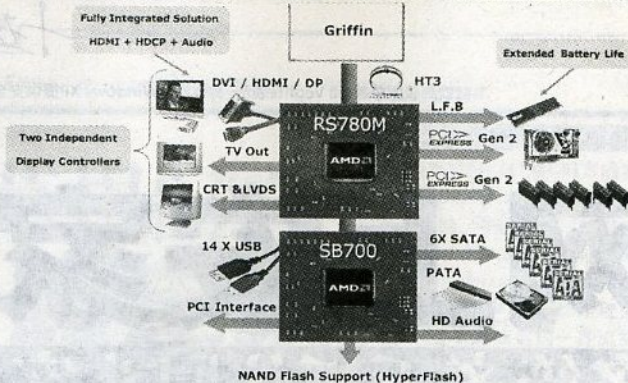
Fully Integrated Solution
HDMI + HDCP + Audio

Griffin

Extended Battery Life

DVI / HDMI / DP

HT3

L.F.B

RS780M

PCI EXPRESS Gen 2

Two Independent Display Controllers

TV Out

AMD

PCI EXPRESS Gen 2

CRT &LVDS

14 X USB

SB700

6X SATA

PATA

AMD

PCI Interface

HD Audio

NAND Flash Support (HyperFlash)